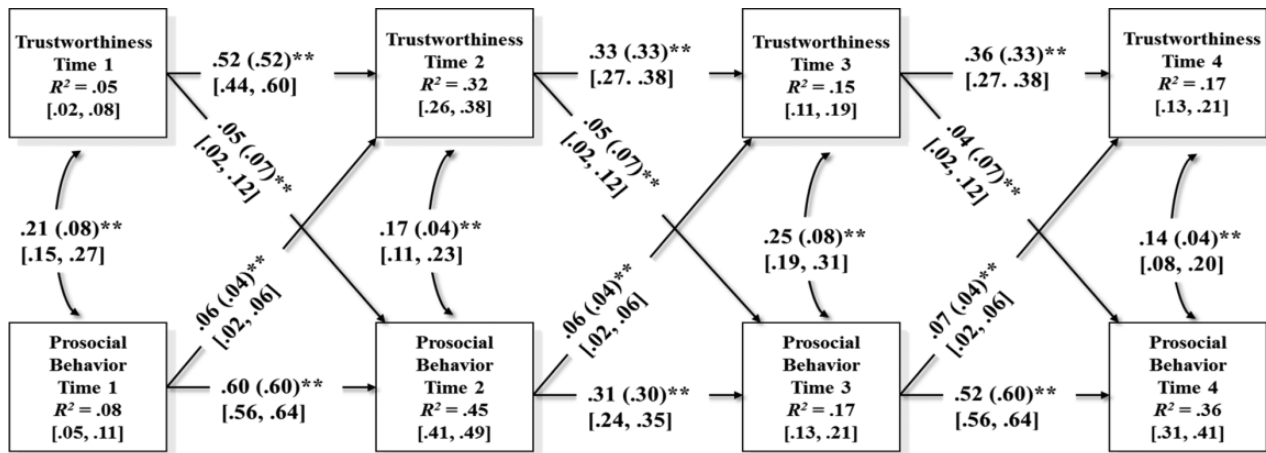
Trustworthiness Time 1
$R^2$ = .05
[.02, .08]

.52 (.52)**
[.44, .60]

Trustworthiness Time 2
$R^2$ = .32
[.26, .38]

.33 (.33)**
[.27. .38]

Trustworthiness Time 3
$R^2$ = .15
[.11, .19]

.36 (.33)**
[.27. .38]

Trustworthiness Time 4
$R^2$ = .17
[.13, .21]

.05 (.07)**
[.02, .12]

.05 (.07)**
[.02, .12]

.04 (.07)**
[.02, .12]

.21 (.08)**
[.15, .27]

.17 (.04)**
[.11, .23]

.25 (.08)**
[.19, .31]

.14 (.04)**
[.08, .20]

.06 (.04)**
[.02, .06]

.06 (.04)**
[.02, .06]

.07 (.04)**
[.02, .06]

Prosocial Behavior Time 1
$R^2$ = .08
[.05, .11]

.60 (.60)**
[.56, .64]

Prosocial Behavior Time 2
$R^2$ = .45
[.41, .49]

.31 (.30)**
[.24, .35]

Prosocial Behavior Time 3
$R^2$ = .17
[.13, .21]

.52 (.60)**
[.56, .64]

Prosocial Behavior Time 4
$R^2$ = .36
[.31, .41]